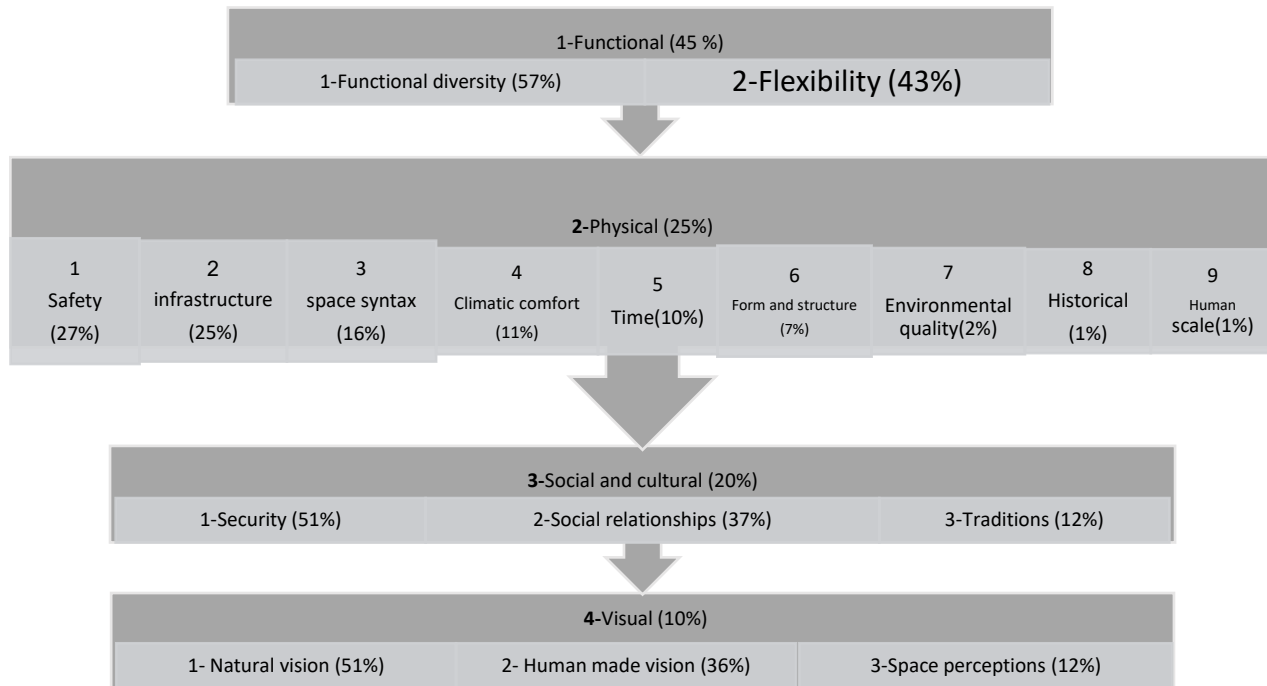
1-Functional (45 %)

1-Functional diversity (57%)

2-Flexibility (43%)

2-Physical (25%)

1 Safety (27%)

2 infrastructure (25%)

3 space syntax (16%)

4 Climatic comfort (11%)

5 Time(10%)

6 Form and structure (7%)

7 Environmental quality(2%)

8 Historical (1%)

9 Human scale(1%)

3-Social and cultural (20%)

1-Security (51%)

2-Social relationships (37%)

3-Traditions (12%)

4-Visual (10%)

1- Natural vision (51%)

2- Human made vision (36%)

3-Space perceptions (12%)